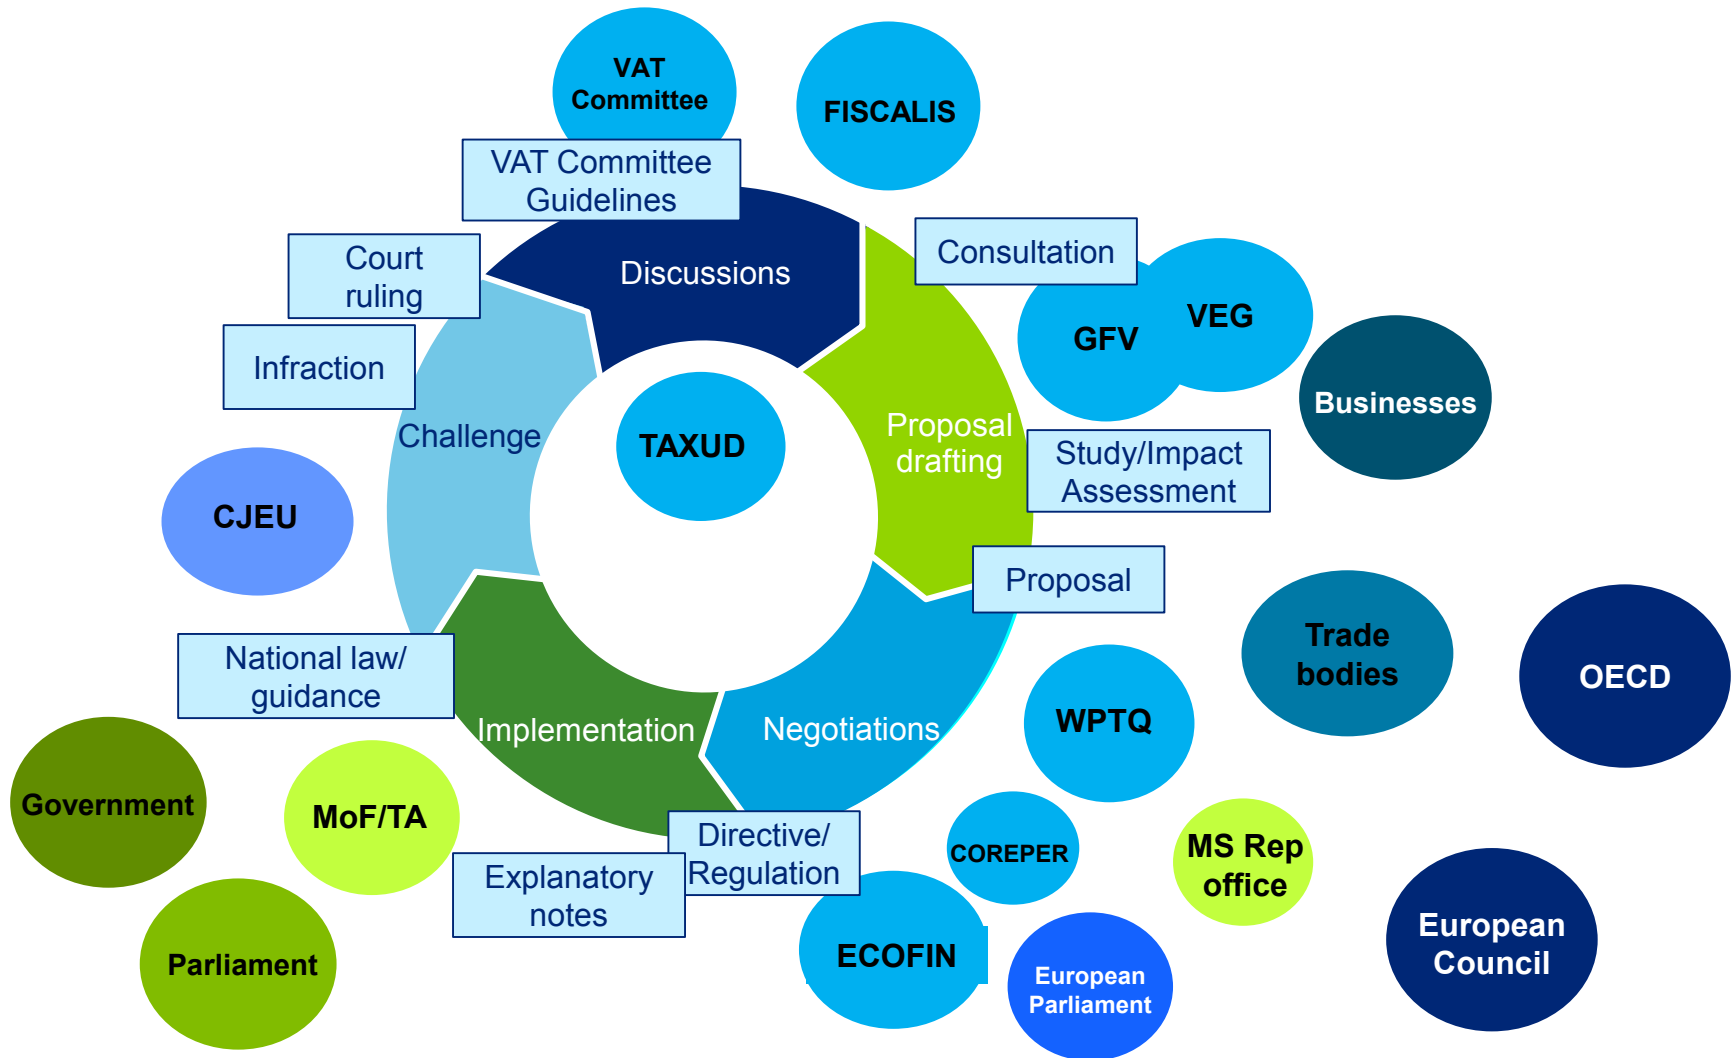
VAT Committee

FISCALIS

VAT Committee Guidelines

Discussions

Consultation

GFV

VEG

Court ruling

Infraction

Challenge

TAXUD

Proposal drafting

Study/Impact Assessment

Businesses

CJEU

Proposal

Trade bodies

OECD

National law/ guidance

Implementation

Negotiations

WPTQ

Government

MoF/TA

Directive/ Regulation

Explanatory notes

COREPER

MS Rep office

Parliament

ECOFIN

European Parliament

European Council